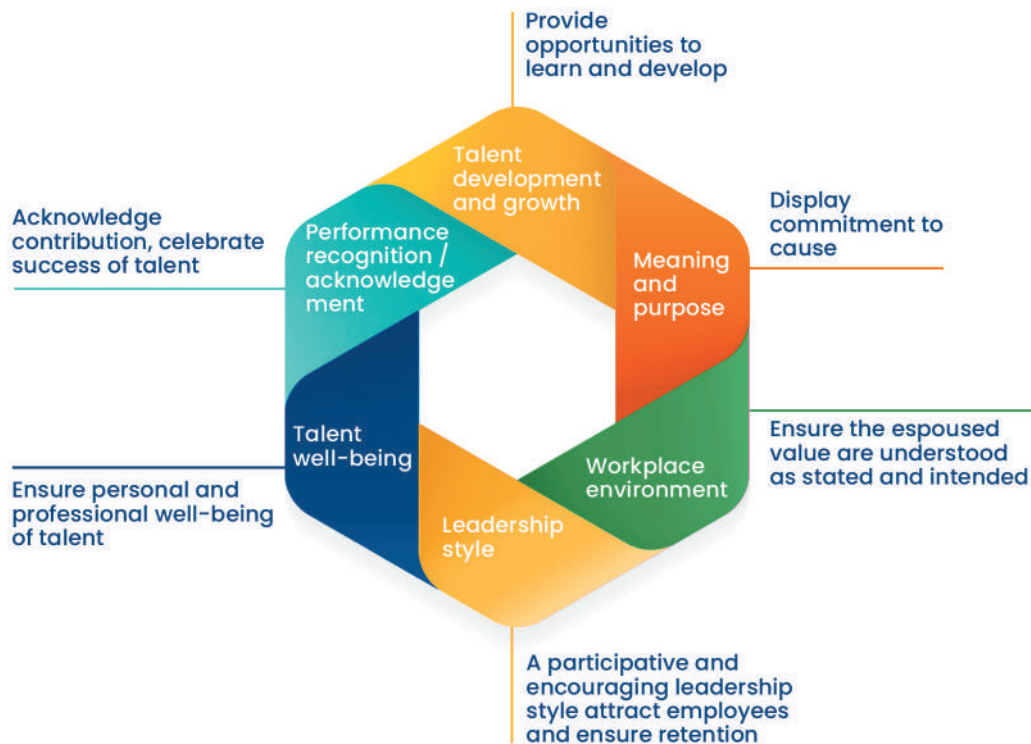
Provide opportunities to learn and develop

Talent development and growth

Acknowledge contribution, celebrate success of talent

Performance recognition / acknowledge ment

Display commitment to cause

Meaning and purpose

Ensure the espoused value are understood as stated and intended

Workplace environment

Talent well-being

Ensure personal and professional well-being of talent

Leadership style

A participative and encouraging leadership style attract employees and ensure retention